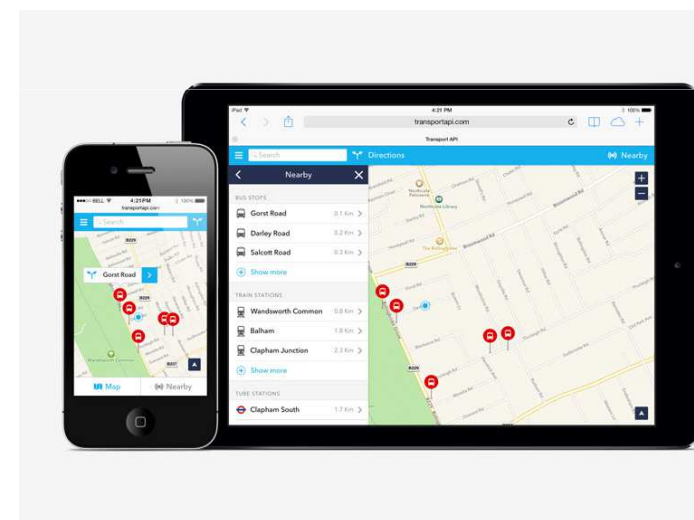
iPad
4:21 PM
100%
transportapi.com
Transport API
Search
Directions
Nearby
Nearby
BUS STOPS
Gorst Road
0.1 Km
Darley Road
0.2 Km
Salcott Road
0.3 Km
Show more
TRAIN STATIONS
Wandsworth Common
0.8 Km
Balham
1.8 Km
Clapham Junction
2.3 Km
Show more
TUBE STATIONS
Clapham South
1.7 Km
+
−
Northcote Library
The Bolingbroke
Broomwood Rd
B229

BELL
4:21 PM
100%
transportapi.com
Search
Gorst Road
B229
Wandsworth Common
B237
Map
Nearby